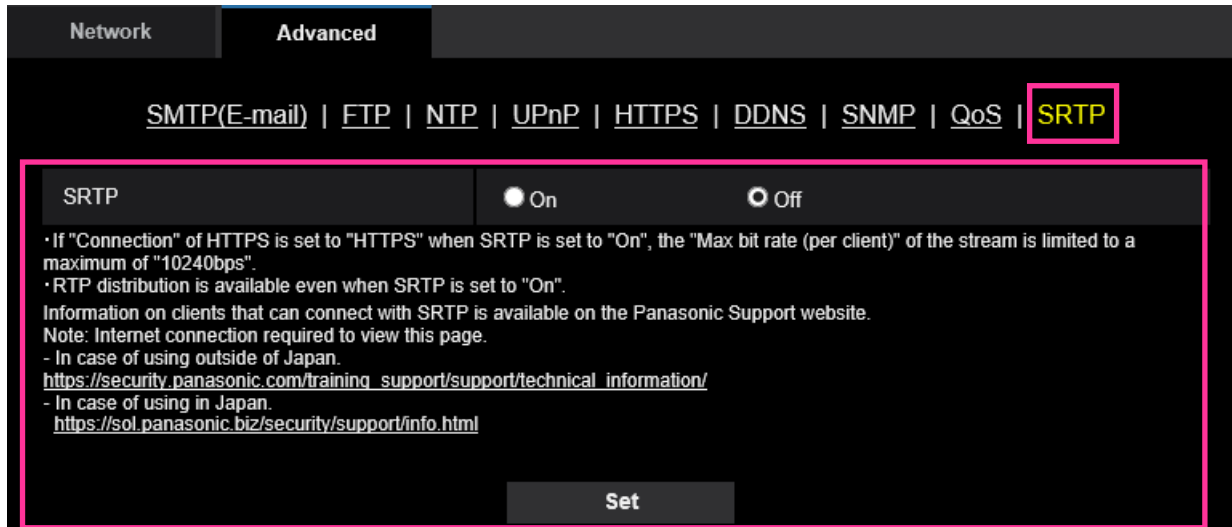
Network Advanced

SMTP(E-mail) | FTP | NTP | UPnP | HTTPS | DDNS | SNMP | QoS | SRTP

SRTP On Off

・If "Connection" of HTTPS is set to "HTTPS" when SRTP is set to "On", the "Max bit rate (per client)" of the stream is limited to a maximum of "10240bps".
・RTP distribution is available even when SRTP is set to "On".
Information on clients that can connect with SRTP is available on the Panasonic Support website.
Note: Internet connection required to view this page.
- In case of using outside of Japan.
https://security.panasonic.com/training_support/support/technical_information/
- In case of using in Japan.
https://sol.panasonic.biz/security/support/info.html

Set